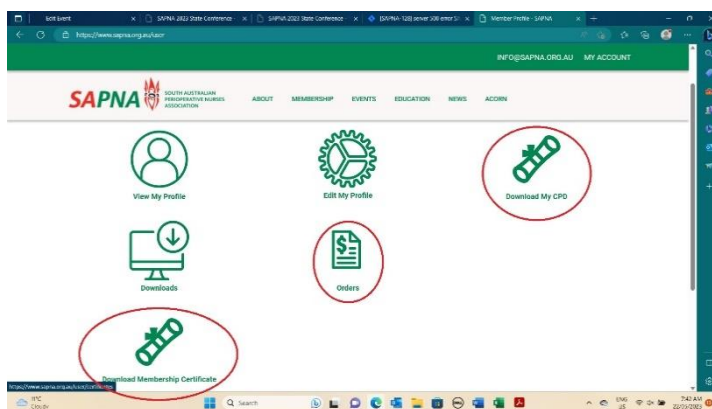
Edit Event
SAPNA 2023 State Conference
SAPNA 2023 State Conference
[SAPNA-128] server 500 error
Member Profile - SAPNA
https://www.sapna.org.au/user

INFO@SAPNA.ORG.AU MY ACCOUNT

SAPNA SOUTH AUSTRALIAN PERIOPERATIVE NURSES ASSOCIATION

ABOUT MEMBERSHIP EVENTS EDUCATION NEWS ACORN

View My Profile
Edit My Profile
Download My CPD
Downloads
Orders
Download Membership Certificate

https://www.sapna.org.au/user/certificate

11°C Cloudy
Search
ENG US
7:43 AM 22/05/2023